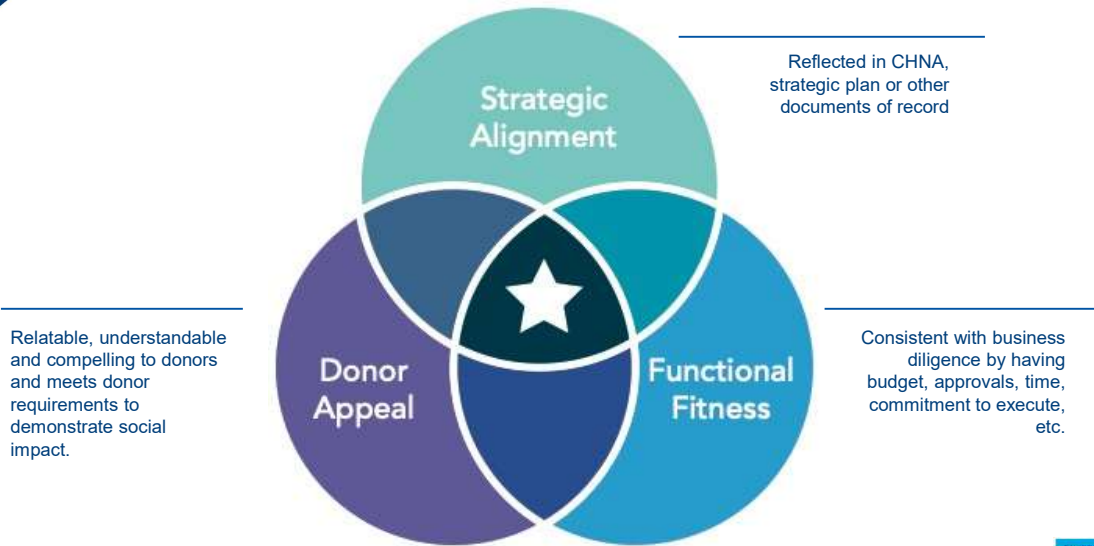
Strategic Alignment

Reflected in CHNA, strategic plan or other documents of record

Relatable, understandable and compelling to donors and meets donor requirements to demonstrate social impact.

Donor Appeal

Functional Fitness

Consistent with business diligence by having budget, approvals, time, commitment to execute, etc.